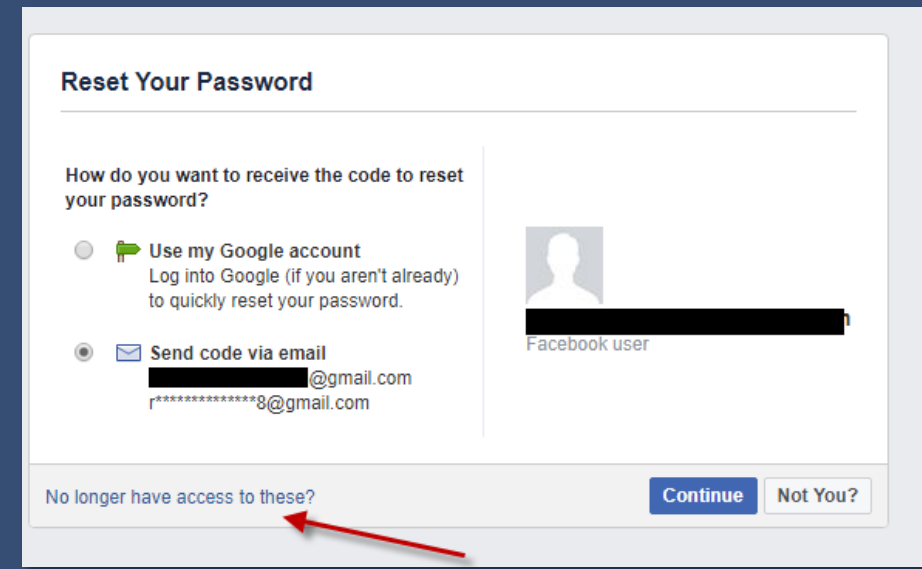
Reset Your Password

How do you want to receive the code to reset your password?

Use my Google account
Log into Google (if you aren't already) to quickly reset your password.

Send code via email
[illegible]@gmail.com
r**************8@gmail.com

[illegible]n
Facebook user

No longer have access to these?

Continue

Not You?